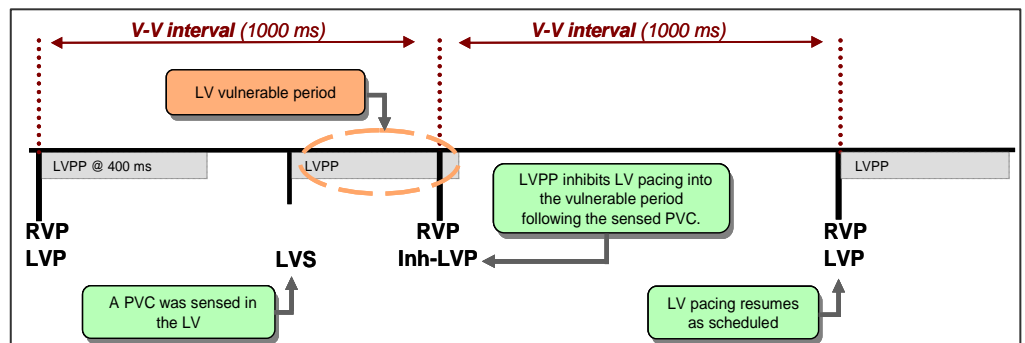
V-V interval (1000 ms)

V-V interval (1000 ms)

LV vulnerable period

LVPP @ 400 ms

LVPP

LVPP

LVPP inhibits LV pacing into the vulnerable period following the sensed PVC.

RVP
LVP

LVS

RVP
Inh-LVP

RVP
LVP

A PVC was sensed in the LV

LV pacing resumes as scheduled